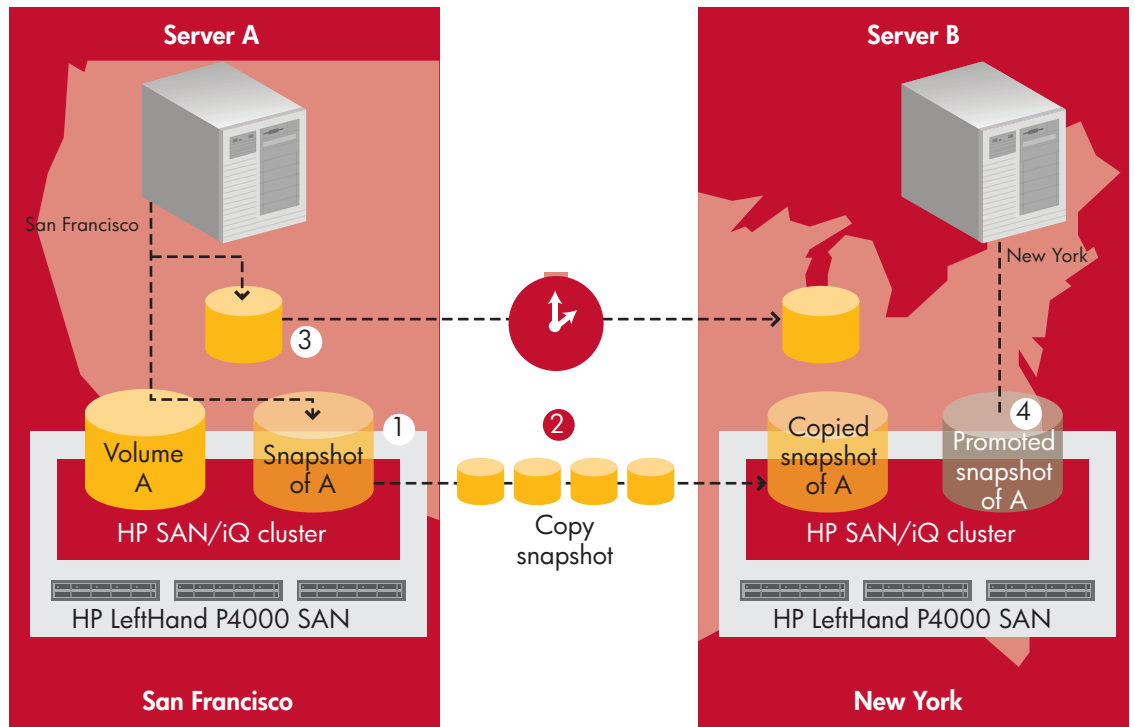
Server A

San Francisco

3

Volume A

Snapshot of A

1

HP SAN/iQ cluster

HP LeftHand P4000 SAN

San Francisco

2

Copy snapshot

Server B

New York

Copied snapshot of A

4

Promoted snapshot of A

HP SAN/iQ cluster

HP LeftHand P4000 SAN

New York